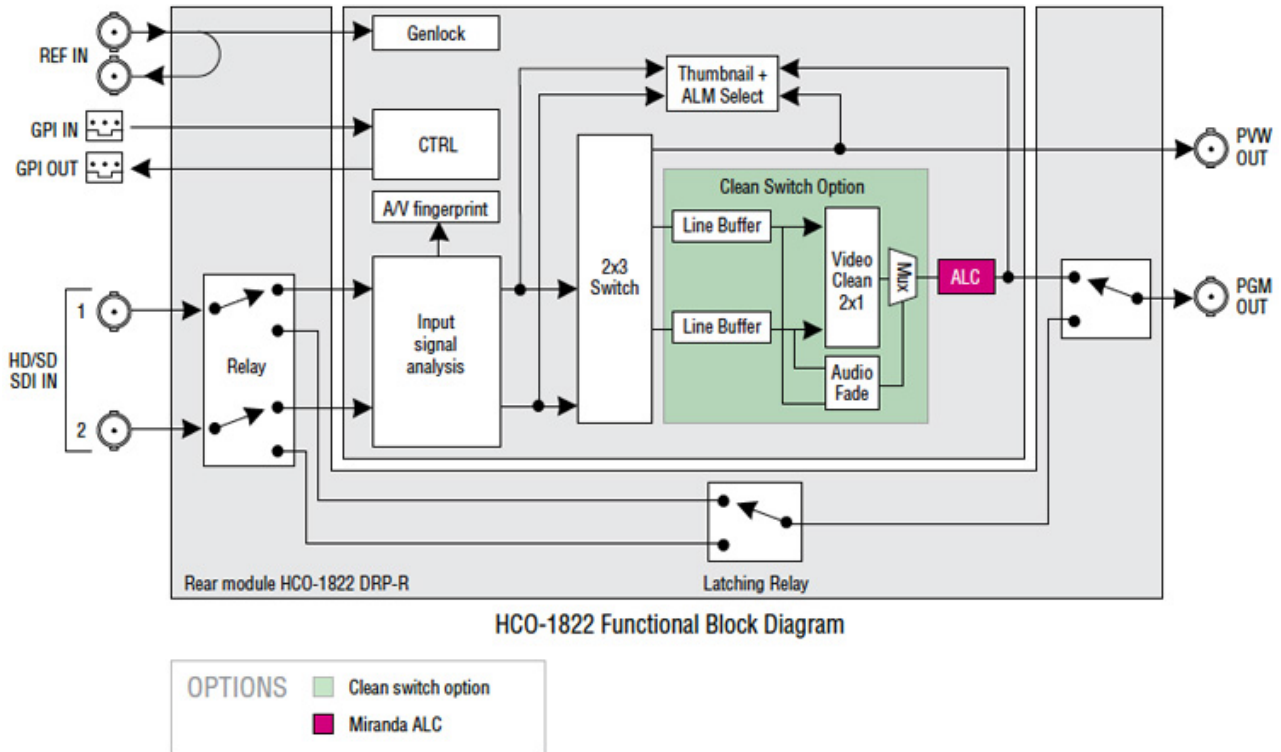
REF IN

GPI IN

GPI OUT

Genlock

Thumbnail + ALM Select

CTRL

PVW OUT

A/V fingerprint

Clean Switch Option

Line Buffer

Video Clean 2x1

Mux

ALC

2x3 Switch

Input signal analysis

Line Buffer

Audio Fade

PGM OUT

1

HD/SD SDI IN

2

Relay

Latching Relay

Rear module HCO-1822 DRP-R

HCO-1822 Functional Block Diagram

OPTIONS

Clean switch option

Miranda ALC